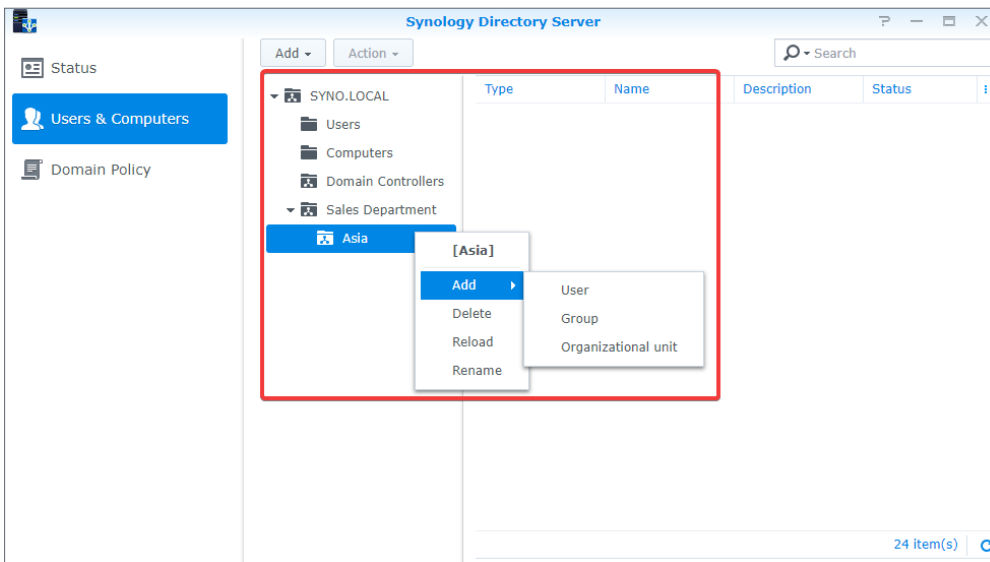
Synology Directory Server

? — ☐ ✕

Status

Users & Computers

Domain Policy

Add ▾

Action ▾

Search

SYNO.LOCAL

Users

Computers

Domain Controllers

Sales Department

Asia

| Type | Name | Description | Status |
|---|---|---|---|

[Asia]

Add

Delete

Reload

Rename

User

Group

Organizational unit

24 item(s)